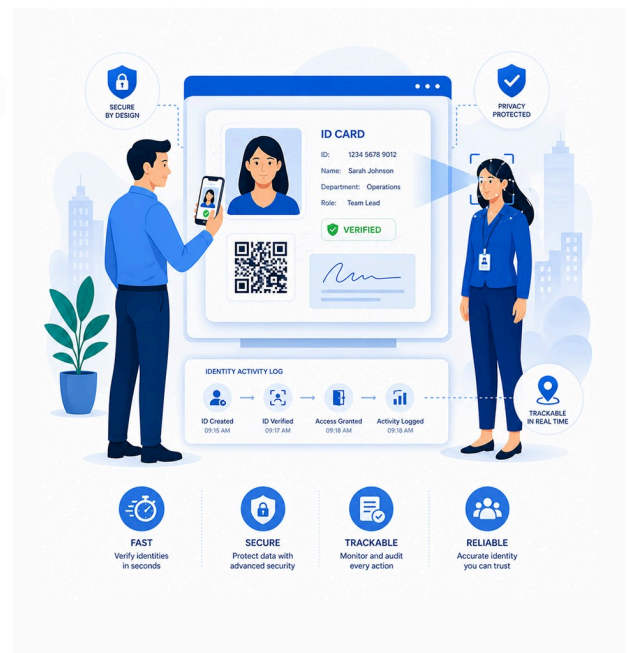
SECURE BY DESIGN

PRIVACY PROTECTED

ID CARD

ID: 1234 5678 9012

Name: Sarah Johnson

Department: Operations

Role: Team Lead

VERIFIED

IDENTITY ACTIVITY LOG

ID Created 09:15 AM

ID Verified 09:17 AM

Access Granted 09:18 AM

Activity Logged 09:18 AM

TRACKABLE IN REAL TIME

FAST
Verify identities in seconds

SECURE
Protect data with advanced security

TRACKABLE
Monitor and audit every action

RELIABLE
Accurate identity you can trust